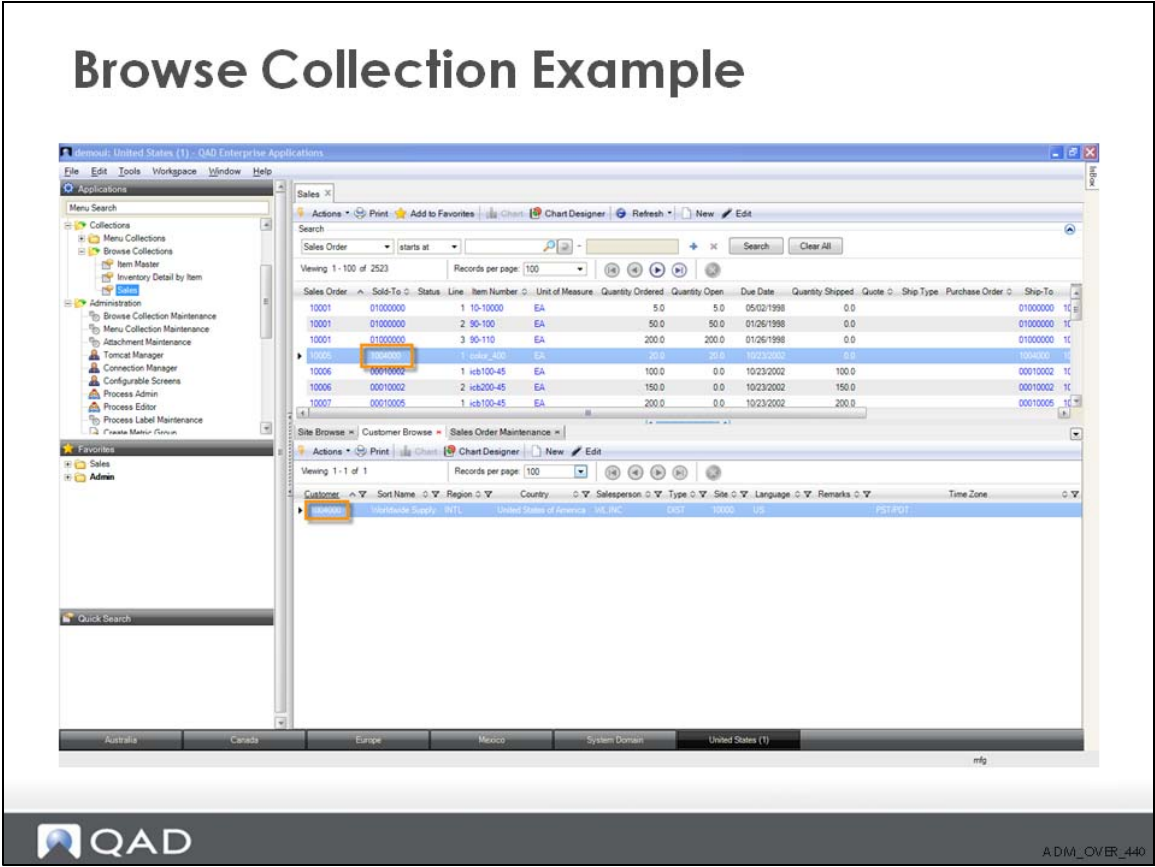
Browse Collection Example

demoui: United States (1) - QAD Enterprise Applications

File Edit Tools Workspace Window Help

Applications

Menu Search

Collections
Menu Collections
Browse Collections
Item Master
Inventory Detail by Item
Sales
Administration
Browse Collection Maintenance
Menu Collection Maintenance
Attachment Maintenance
Tomcat Manager
Connection Manager
Configurable Screens
Process Admin
Process Editor
Process Label Maintenance
Create Metric Group

Favorites
Sales
Admin

Quick Search

Sales

Actions Print Add to Favorites Chart Chart Designer Refresh New Edit

Search

Sales Order starts at

Search Clear All

Viewing 1 - 100 of 2523 Records per page: 100

| Sales Order | Sold-To | Status | Line | Item Number | Unit of Measure | Quantity Ordered | Quantity Open | Due Date | Quantity Shipped | Quote | Ship Type | Purchase Order | Ship-To |
|---|---|---|---|---|---|---|---|---|---|---|---|---|---|
| 10001 | 01000000 | | 1 | 10-10000 | EA | 5.0 | 5.0 | 05/02/1998 | 0.0 | | | | 01000000 |
| 10001 | 01000000 | | 2 | 90-100 | EA | 50.0 | 50.0 | 01/26/1998 | 0.0 | | | | 01000000 |
| 10001 | 01000000 | | 3 | 90-110 | EA | 200.0 | 200.0 | 01/26/1998 | 0.0 | | | | 01000000 |
| 10005 | 1004000 | | 1 | color_400 | EA | 20.0 | 20.0 | 10/23/2002 | 0.0 | | | | 1004000 |
| 10006 | 00010002 | | 1 | icb100-45 | EA | 100.0 | 0.0 | 10/23/2002 | 100.0 | | | | 00010002 |
| 10006 | 00010002 | | 2 | icb200-45 | EA | 150.0 | 0.0 | 10/23/2002 | 150.0 | | | | 00010002 |
| 10007 | 00010005 | | 1 | icb100-45 | EA | 200.0 | 0.0 | 10/23/2002 | 200.0 | | | | 00010005 |

Site Browse × Customer Browse × Sales Order Maintenance ×

Actions Print Chart Chart Designer New Edit

Viewing 1 - 1 of 1 Records per page: 100

| Customer | Sort Name | Region | Country | Salesperson | Type | Site | Language | Remarks | Time Zone |
|---|---|---|---|---|---|---|---|---|---|
| 1004000 | Worldwide Supply | INTL | United States of America | INL INC | DIST | 10000 | US | | PST/PDT |

Australia Canada Europe Mexico System Domain United States (1)

mfg

QAD

ADM_OVER_440